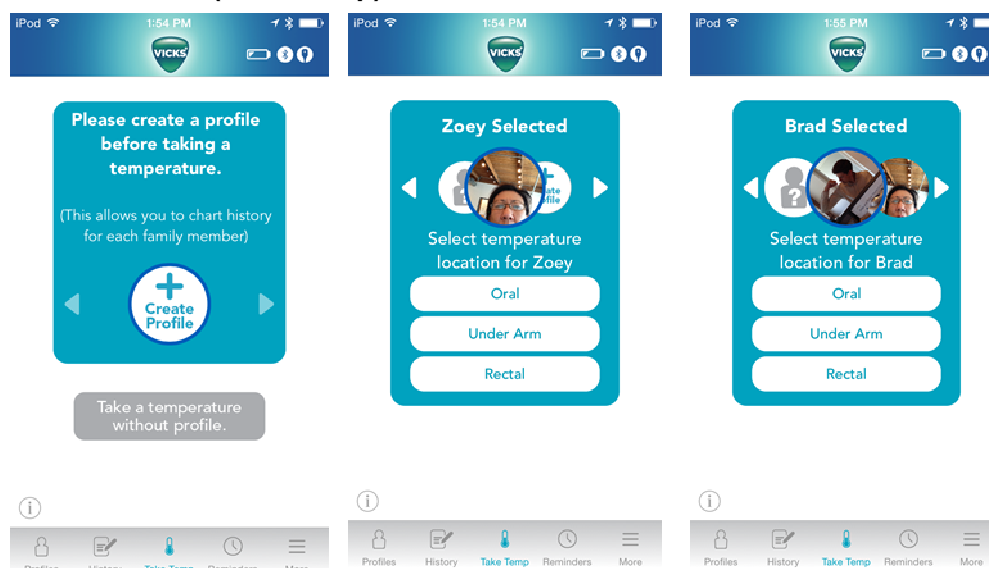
iPod 1:54 PM

VICKS

Please create a profile before taking a temperature.

(This allows you to chart history for each family member)

Create Profile

Take a temperature without profile.

Profiles History Take Temp Reminders More

iPod 1:54 PM

VICKS

Zoey Selected

Select temperature location for Zoey

Oral

Under Arm

Rectal

Profiles History Take Temp Reminders More

iPod 1:55 PM

VICKS

Brad Selected

Select temperature location for Brad

Oral

Under Arm

Rectal

Profiles History Take Temp Reminders More